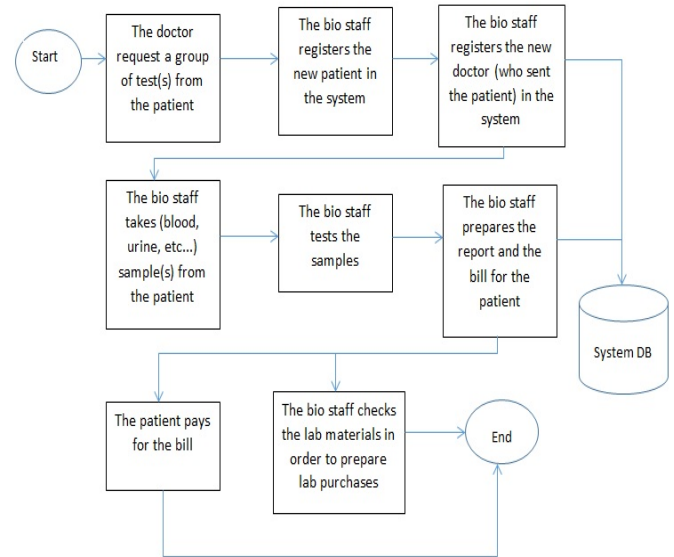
Start

The doctor request a group of test(s) from the patient

The bio staff registers the new patient in the system

The bio staff registers the new doctor (who sent the patient) in the system

The bio staff takes (blood, urine, etc...) sample(s) from the patient

The bio staff tests the samples

The bio staff prepares the report and the bill for the patient

System DB

The patient pays for the bill

The bio staff checks the lab materials in order to prepare lab purchases

End